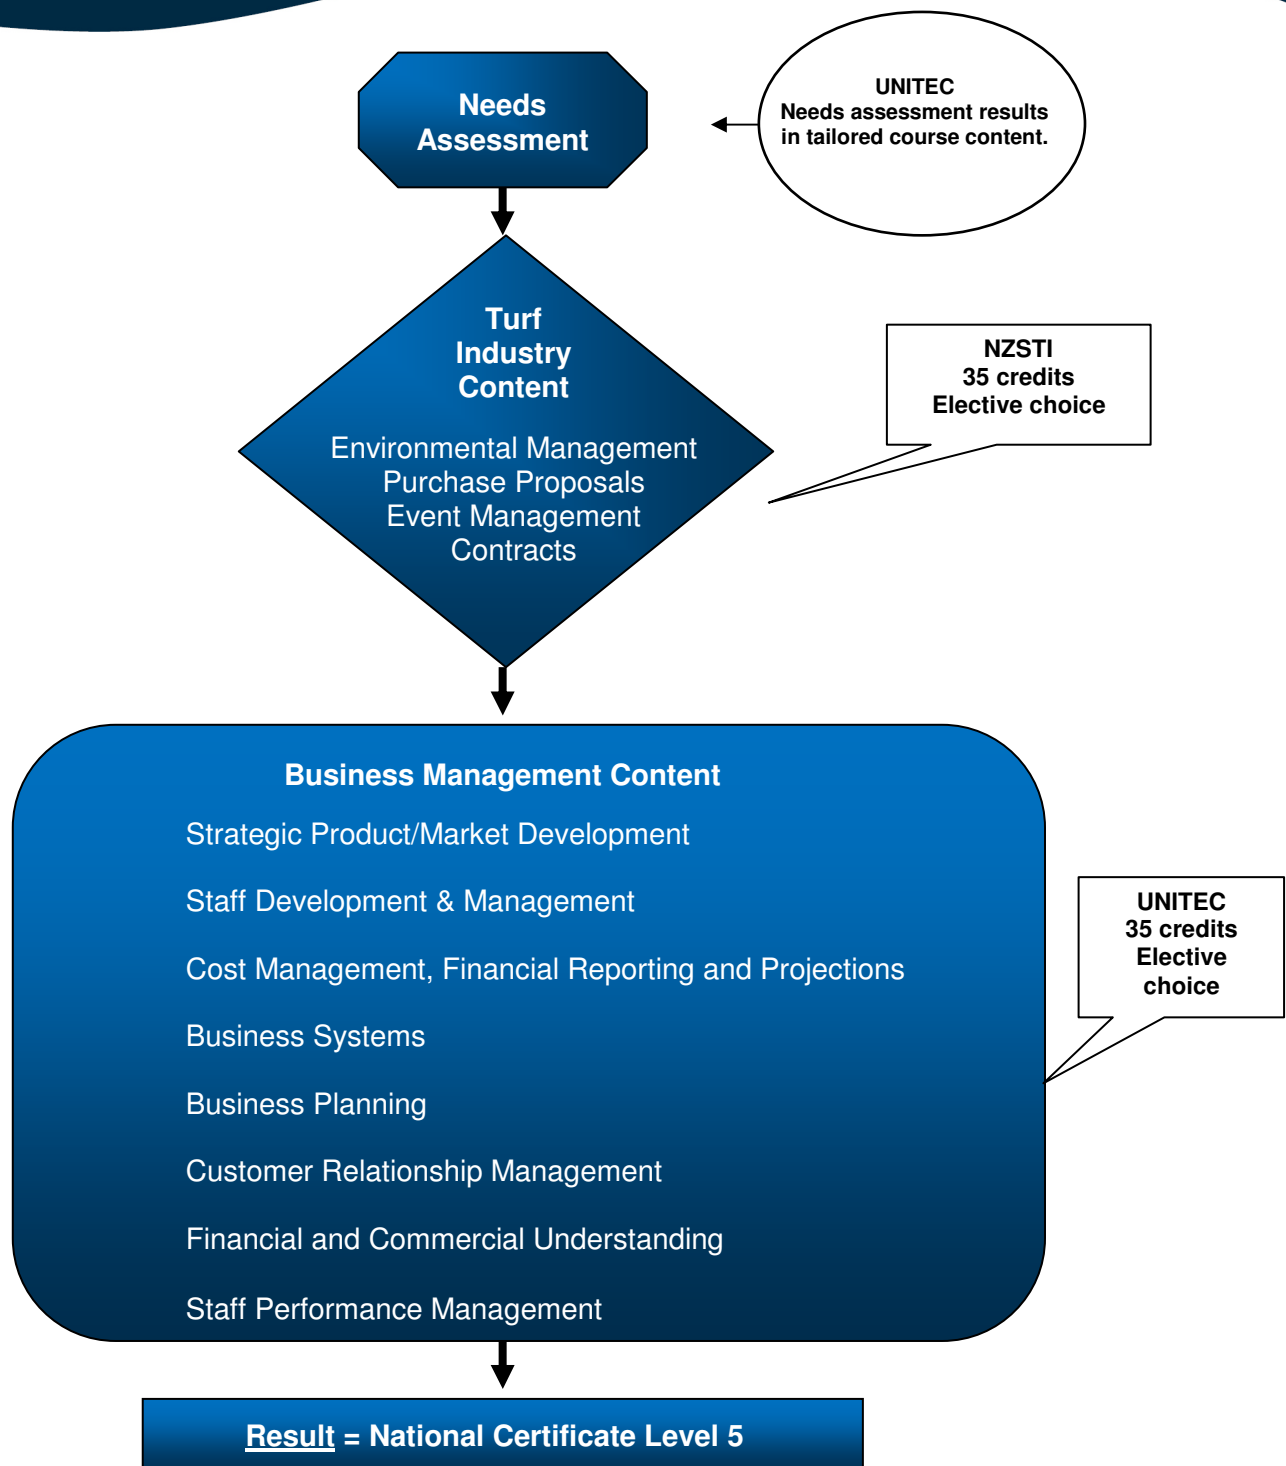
Needs Assessment

UNITEC
Needs assessment results in tailored course content.

Turf Industry Content

Environmental Management
Purchase Proposals
Event Management
Contracts

NZSTI
35 credits
Elective choice

Business Management Content

Strategic Product/Market Development

Staff Development & Management

Cost Management, Financial Reporting and Projections

Business Systems

Business Planning

Customer Relationship Management

Financial and Commercial Understanding

Staff Performance Management

UNITEC
35 credits
Elective choice

Result = National Certificate Level 5